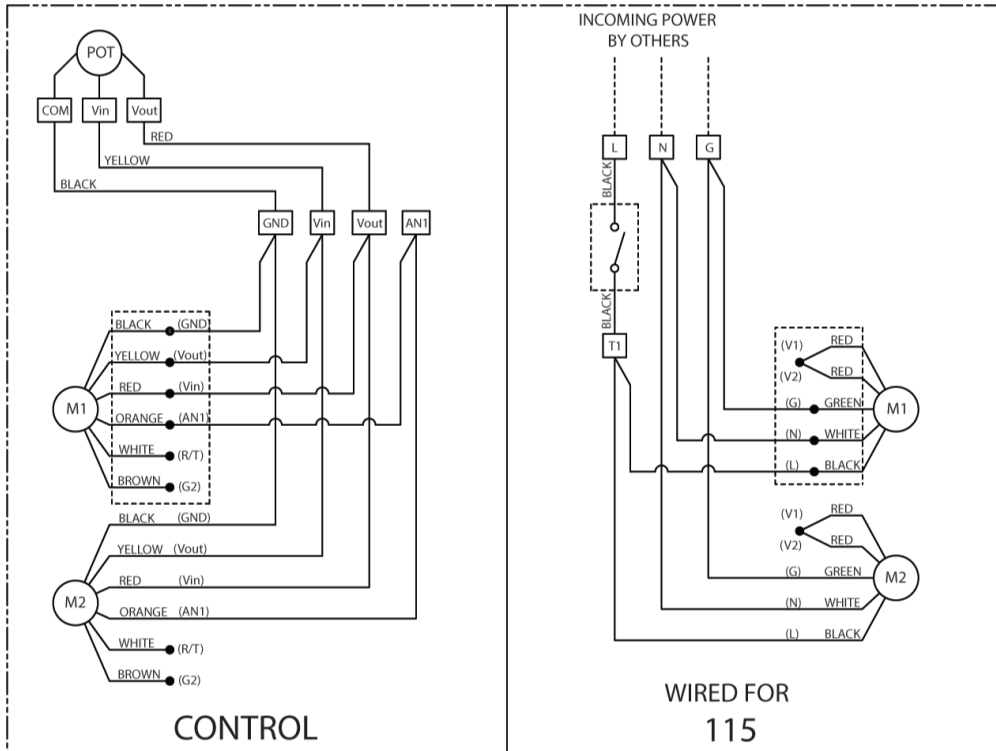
POT
COM
Vin
Vout
RED
YELLOW
BLACK
GND
Vin
Vout
AN1
BLACK (GND)
YELLOW (Vout)
RED (Vin)
M1
ORANGE (AN1)
WHITE (R/T)
BROWN (G2)
BLACK (GND)
YELLOW (Vout)
RED (Vin)
M2
ORANGE (AN1)
WHITE (R/T)
BROWN (G2)
CONTROL

INCOMING POWER BY OTHERS
L
N
G
BLACK
BLACK
T1
(V1) RED
(V2) RED
(G) GREEN
M1
(N) WHITE
(L) BLACK
(V1) RED
(V2) RED
(G) GREEN
M2
(N) WHITE
(L) BLACK
WIRED FOR
115